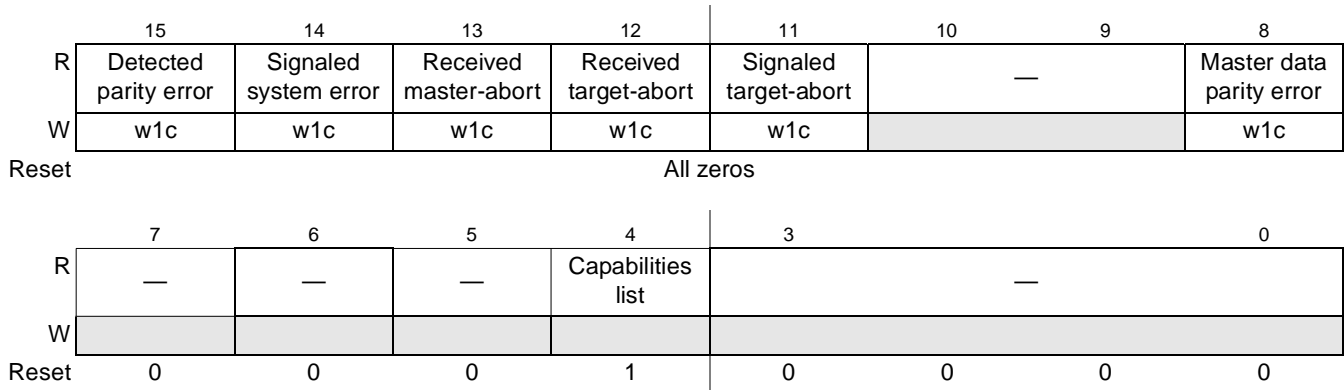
|  | 15 | 14 | 13 | 12 | 11 | 10 | 9 | 8 |
|---|---|---|---|---|---|---|---|---|
| R | Detected parity error | Signaled system error | Received master-abort | Received target-abort | Signaled target-abort | — | | Master data parity error |
| W | w1c | w1c | w1c | w1c | w1c | | | w1c |
| Reset | All zeros | | | | | | | |

|  | 7 | 6 | 5 | 4 | 3 | | | 0 |
|---|---|---|---|---|---|---|---|---|
| R | — | — | — | Capabilities list | — | | | |
| W | | | | | | | | |
| Reset | 0 | 0 | 0 | 1 | 0 | 0 | 0 | 0 |